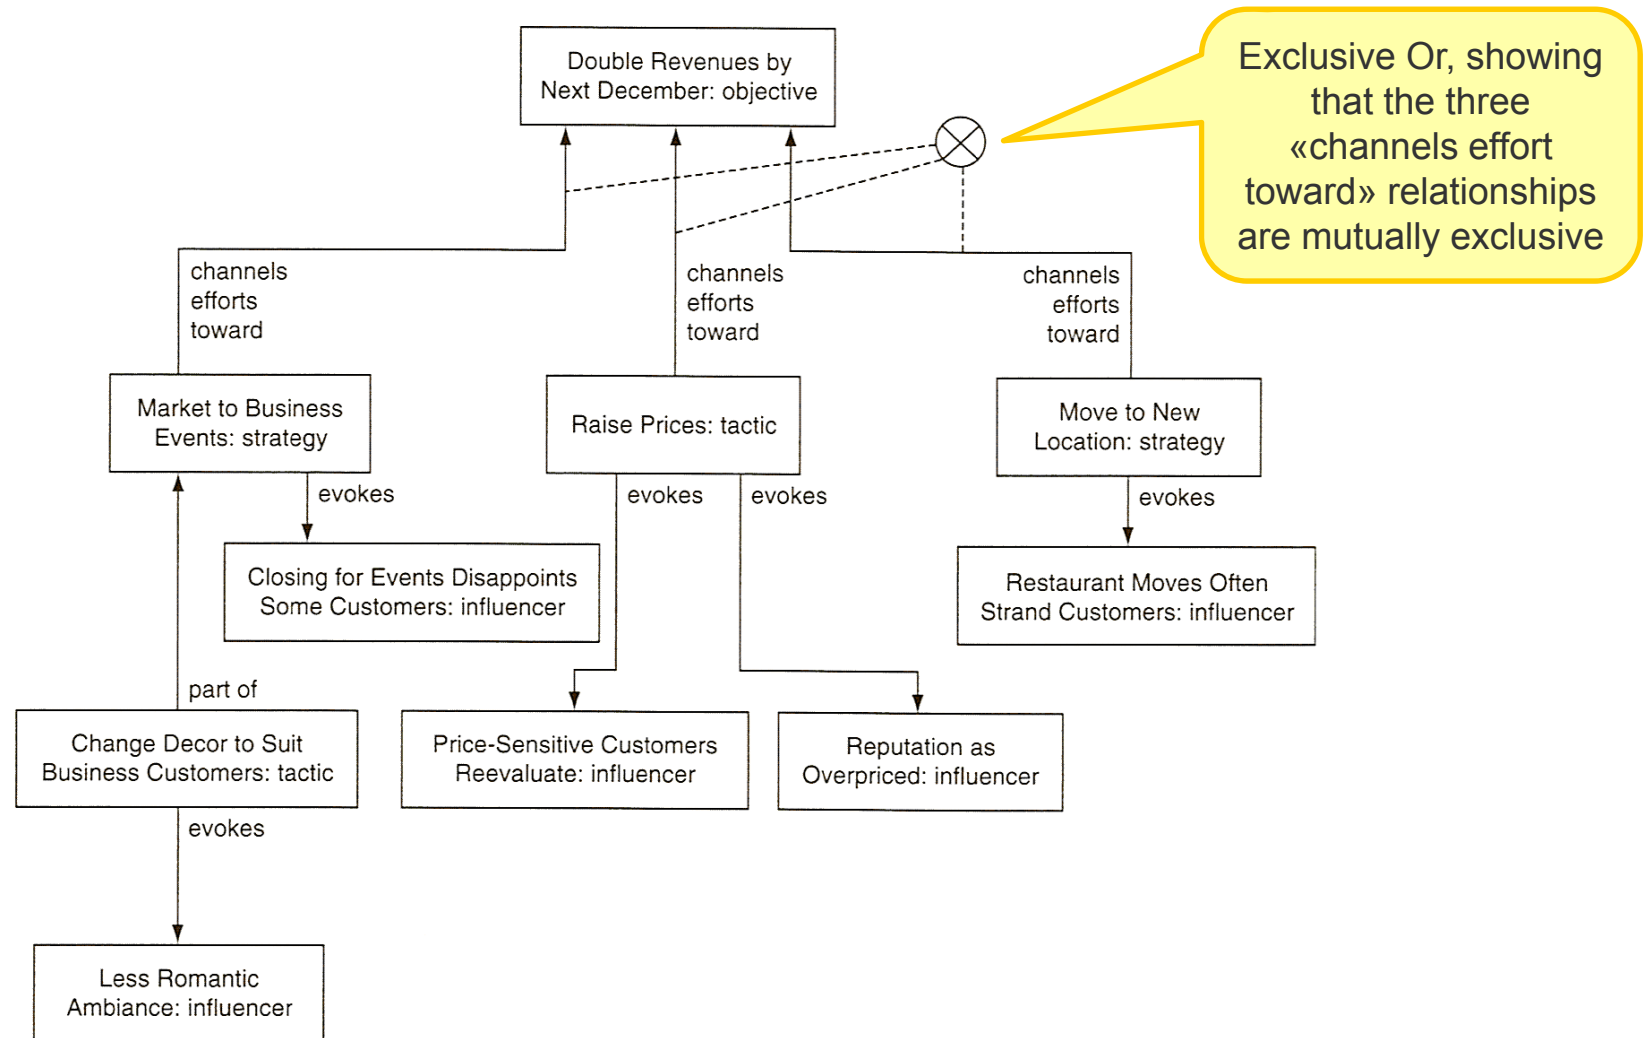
Double Revenues by Next December: objective

Exclusive Or, showing that the three «channels effort toward» relationships are mutually exclusive

channels efforts toward

channels efforts toward

channels efforts toward

Market to Business Events: strategy

Raise Prices: tactic

Move to New Location: strategy

evokes

evokes

evokes

evokes

Closing for Events Disappoints Some Customers: influencer

Restaurant Moves Often Strand Customers: influencer

part of

Change Decor to Suit Business Customers: tactic

Price-Sensitive Customers Reevaluate: influencer

Reputation as Overpriced: influencer

evokes

Less Romantic Ambiance: influencer